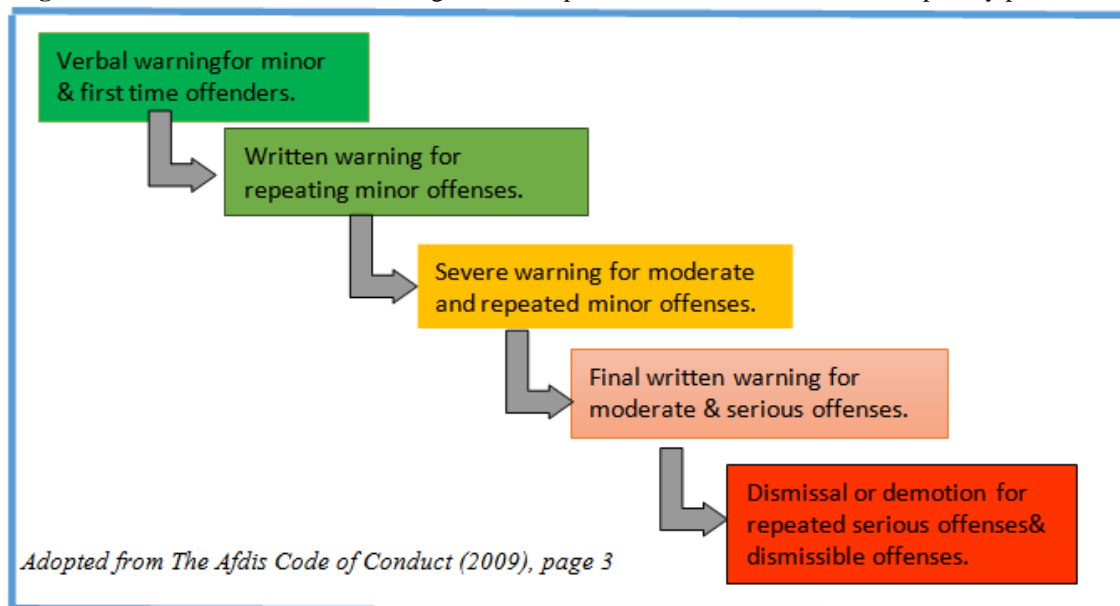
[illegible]

Verbal warningfor minor & first time offenders.

Written warning for repeating minor offenses.

Severe warning for moderate and repeated minor offenses.

Final written warning for moderate & serious offenses.

Dismissal or demotion for repeated serious offenses& dismissible offenses.

Adopted from The Afdis Code of Conduct (2009), page 3